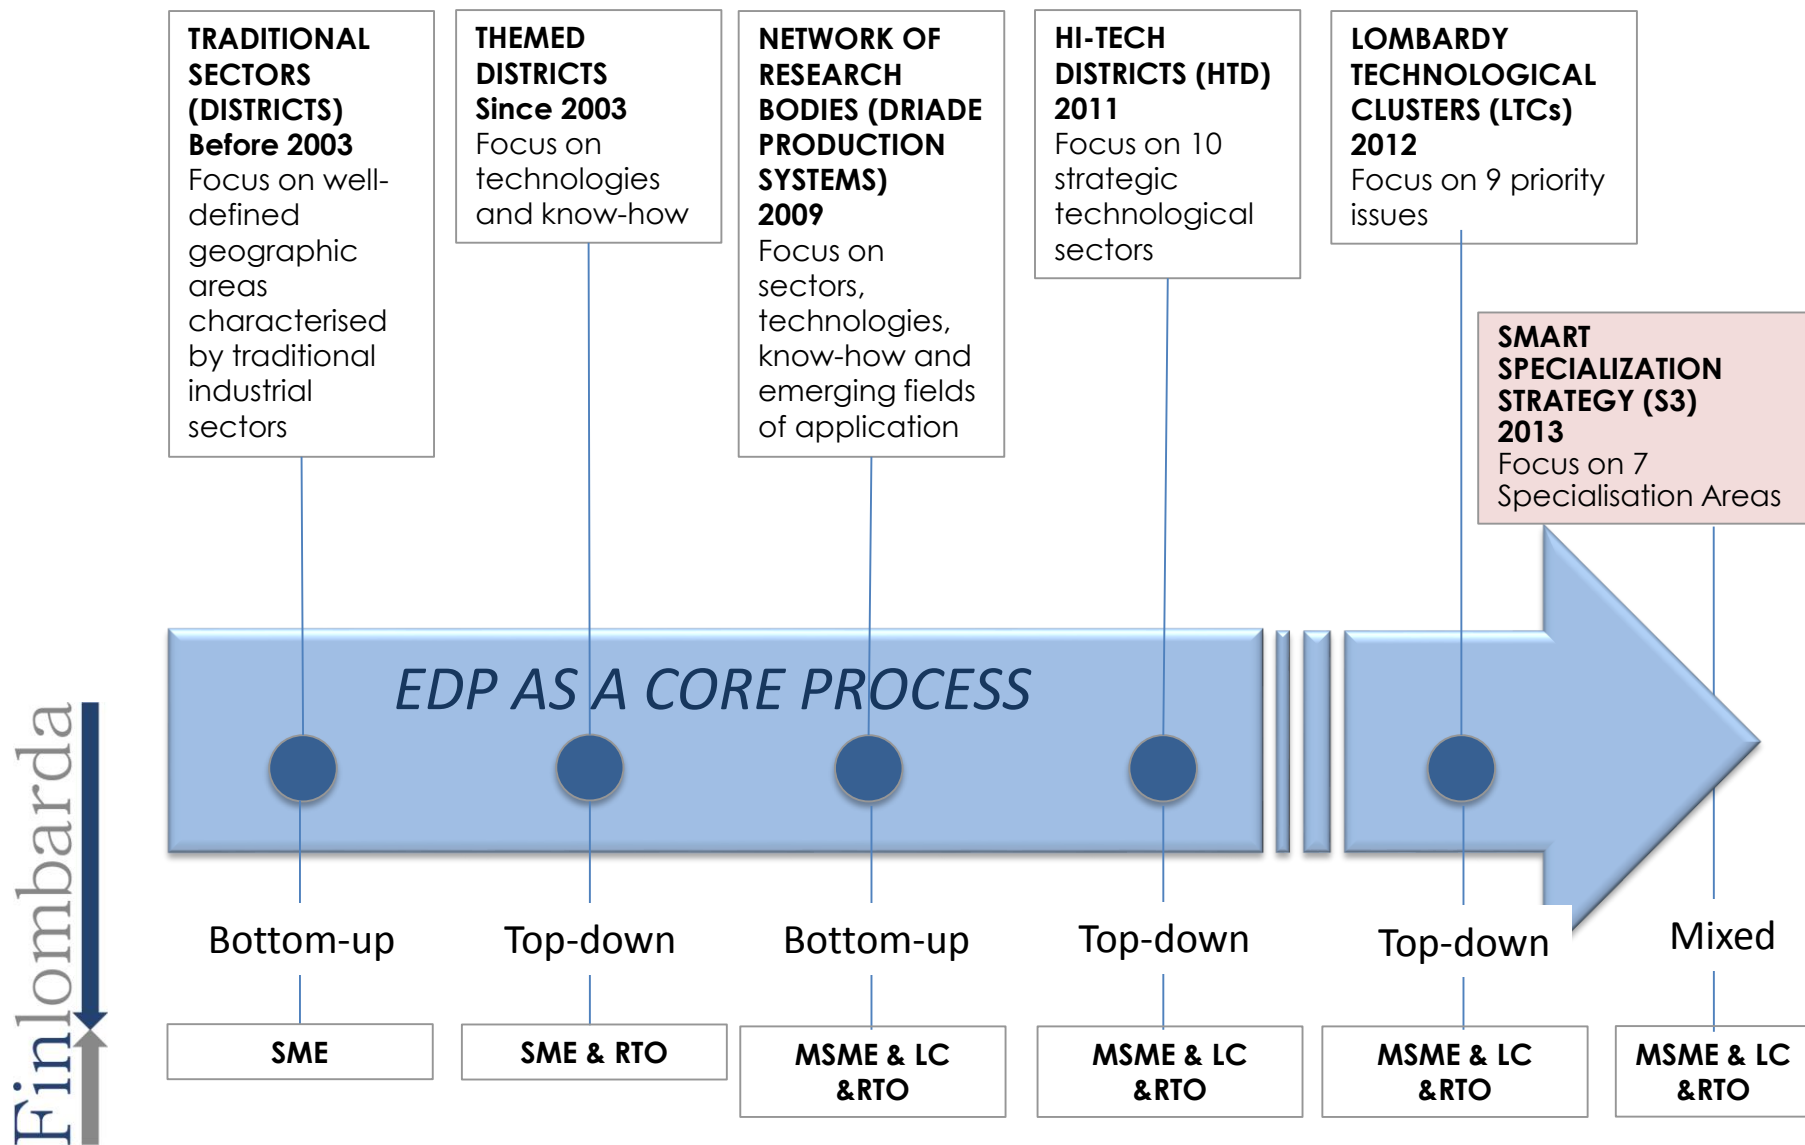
TRADITIONAL SECTORS (DISTRICTS) Before 2003
Focus on well-defined geographic areas characterised by traditional industrial sectors

THEMED DISTRICTS Since 2003
Focus on technologies and know-how

NETWORK OF RESEARCH BODIES (DRIADE PRODUCTION SYSTEMS) 2009
Focus on sectors, technologies, know-how and emerging fields of application

HI-TECH DISTRICTS (HTD) 2011
Focus on 10 strategic technological sectors

LOMBARDY TECHNOLOGICAL CLUSTERS (LTCs) 2012
Focus on 9 priority issues

SMART SPECIALIZATION STRATEGY (S3) 2013
Focus on 7 Specialisation Areas

EDP AS A CORE PROCESS

Bottom-up
Top-down
Bottom-up
Top-down
Top-down
Mixed

SME
SME & RTO
MSME & LC &RTO
MSME & LC &RTO
MSME & LC &RTO
MSME & LC &RTO

Finlombarda